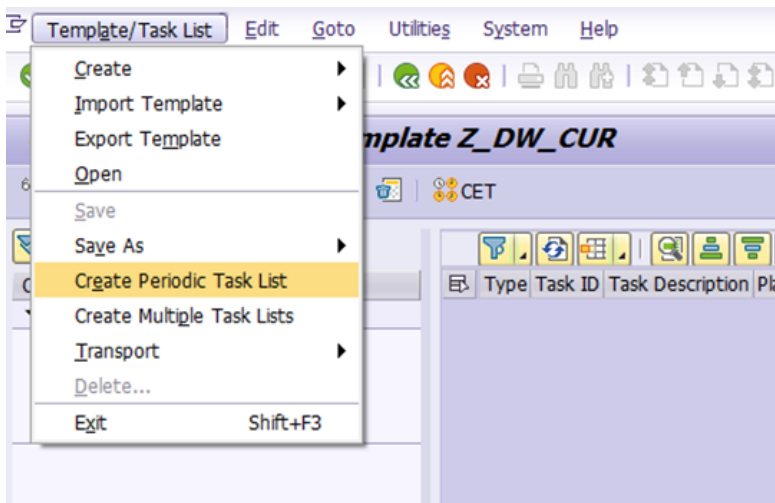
Template/Task List Edit Goto Utilities System Help

Create
Import Template
Export Template
Open
Save
Save As
Create Periodic Task List
Create Multiple Task Lists
Transport
Delete...
Exit Shift+F3

mplate Z_DW_CUR

CET

Type Task ID Task Description Pl